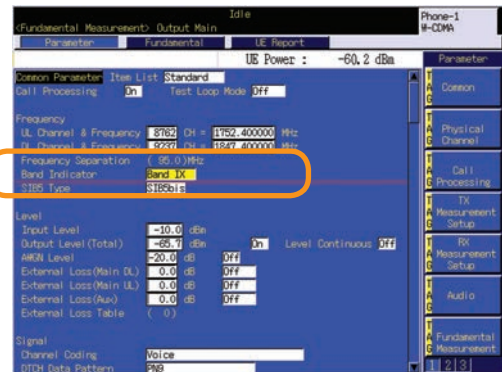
Idle
<Fundamental Measurement> Output Main
Phone-1
W-CDMA
Parameter
Fundamental
UE Report
UE Power : -60.2 dBm
Parameter

Common Parameter Item List Standard
Call Processing On Test Loop Mode Off

Frequency
UL Channel & Frequency 8762 CH = 1752.400000 MHz
DL Channel & Frequency 9237 CH = 1847.400000 MHz
Frequency Separation ( 95.0)MHz
Band Indicator Band IX
SIB5 Type SIB5bis

Level
Input Level -10.0 dBm
Output Level(Total) -65.7 dBm On Level Continuous Off
AWGN Level -20.0 dB Off
External Loss(Main DL) 0.0 dB Off
External Loss(Main UL) 0.0 dB Off
External Loss(Aux) 0.0 dB Off
External Loss Table ( 0)

Signal
Channel Coding Voice
DTCH Data Pattern PN9

Common
Physical Channel
Call Processing
TX Measurement Setup
RX Measurement Setup
Audio
Fundamental Measurement
1 2 3